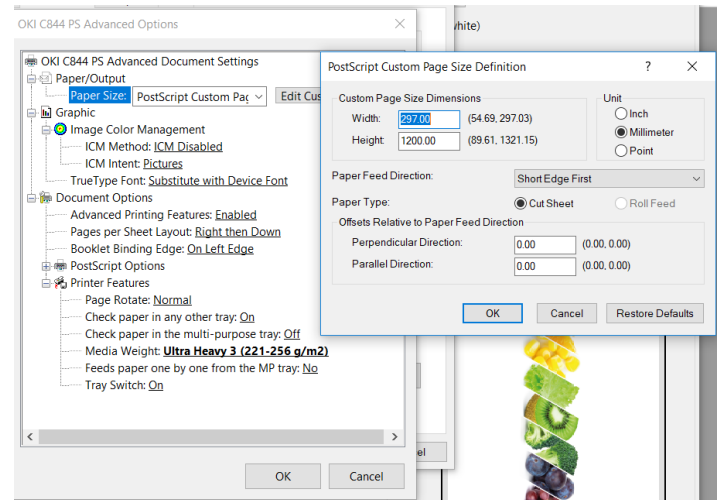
OKI C844 PS Advanced Options
×
hite)
OKI C844 PS Advanced Document Settings
Paper/Output
Paper Size: PostScript Custom Pag
Edit Cus
Graphic
Image Color Management
ICM Method: ICM Disabled
ICM Intent: Pictures
TrueType Font: Substitute with Device Font
Document Options
Advanced Printing Features: Enabled
Pages per Sheet Layout: Right then Down
Booklet Binding Edge: On Left Edge
PostScript Options
Printer Features
Page Rotate: Normal
Check paper in any other tray: On
Check paper in the multi-purpose tray: Off
Media Weight: Ultra Heavy 3 (221-256 g/m2)
Feeds paper one by one from the MP tray: No
Tray Switch: On
OK
Cancel
el

PostScript Custom Page Size Definition
?
×
Custom Page Size Dimensions
Width: 297.00 (54.69, 297.03)
Height: 1200.00 (89.61, 1321.15)
Unit
Inch
Millimeter
Point
Paper Feed Direction: Short Edge First
Paper Type: Cut Sheet Roll Feed
Offsets Relative to Paper Feed Direction
Perpendicular Direction: 0.00 (0.00, 0.00)
Parallel Direction: 0.00 (0.00, 0.00)
OK
Cancel
Restore Defaults